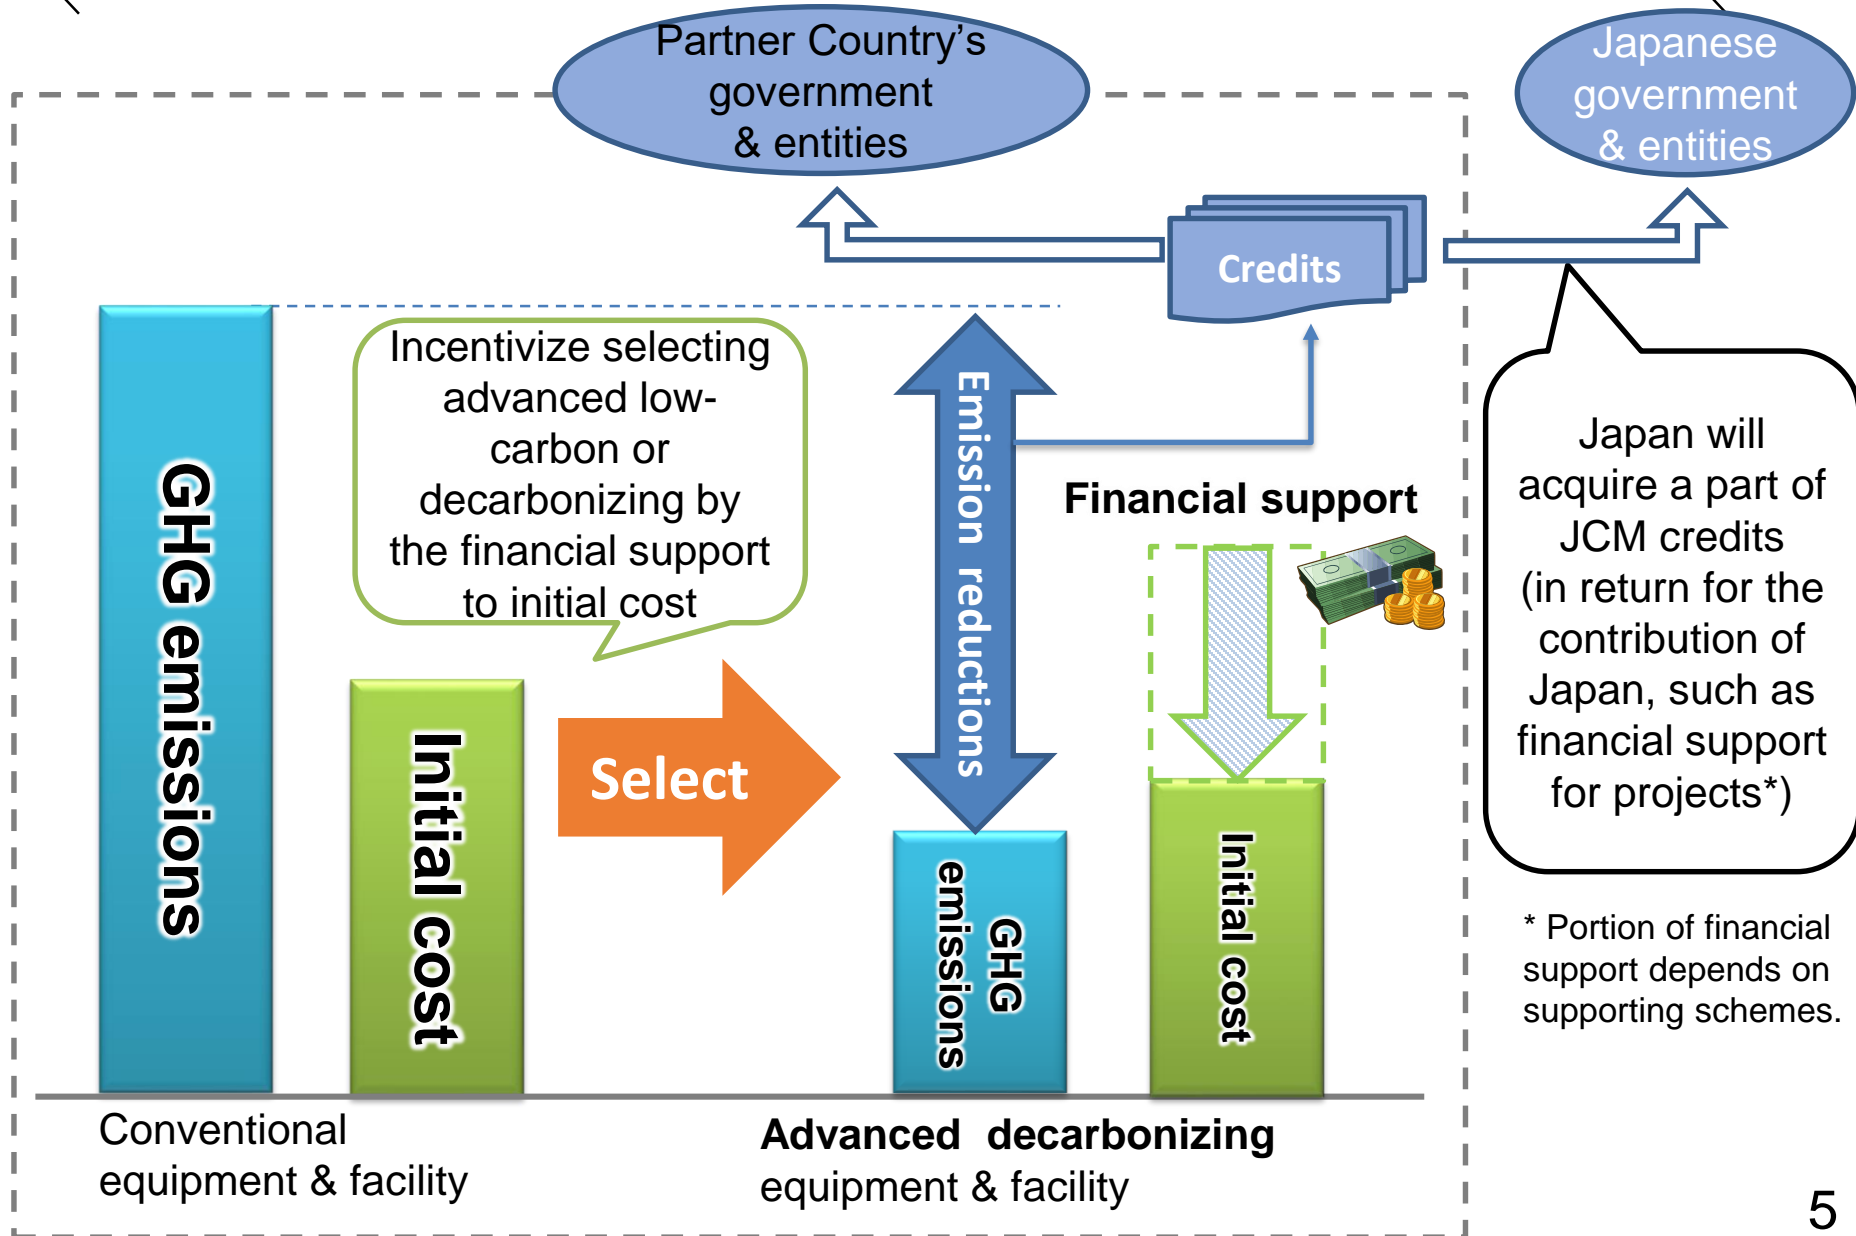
Partner Country's government & entities

Japanese government & entities

Credits

GHG emissions

Initial cost

Incentivize selecting advanced low-carbon or decarbonizing by the financial support to initial cost

Select

Emission reductions

Financial support

GHG emissions

Initial cost

Japan will acquire a part of JCM credits (in return for the contribution of Japan, such as financial support for projects*)

* Portion of financial support depends on supporting schemes.

Conventional equipment & facility

Advanced decarbonizing equipment & facility

5